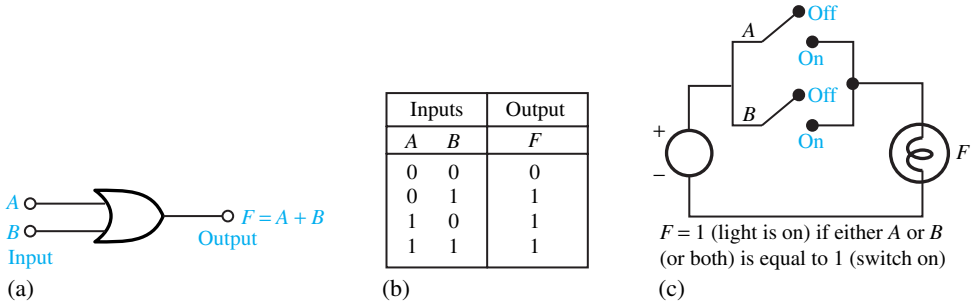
$A$
$B$
Input
$F = A + B$
Output
(a)

| Inputs | | Output |
|---|---|---|
| $A$ | $B$ | $F$ |
| 0 | 0 | 0 |
| 0 | 1 | 1 |
| 1 | 0 | 1 |
| 1 | 1 | 1 |

(b)

$A$
Off
On
$B$
Off
On
+
−
$F$
$F = 1$ (light is on) if either $A$ or $B$ (or both) is equal to 1 (switch on)
(c)